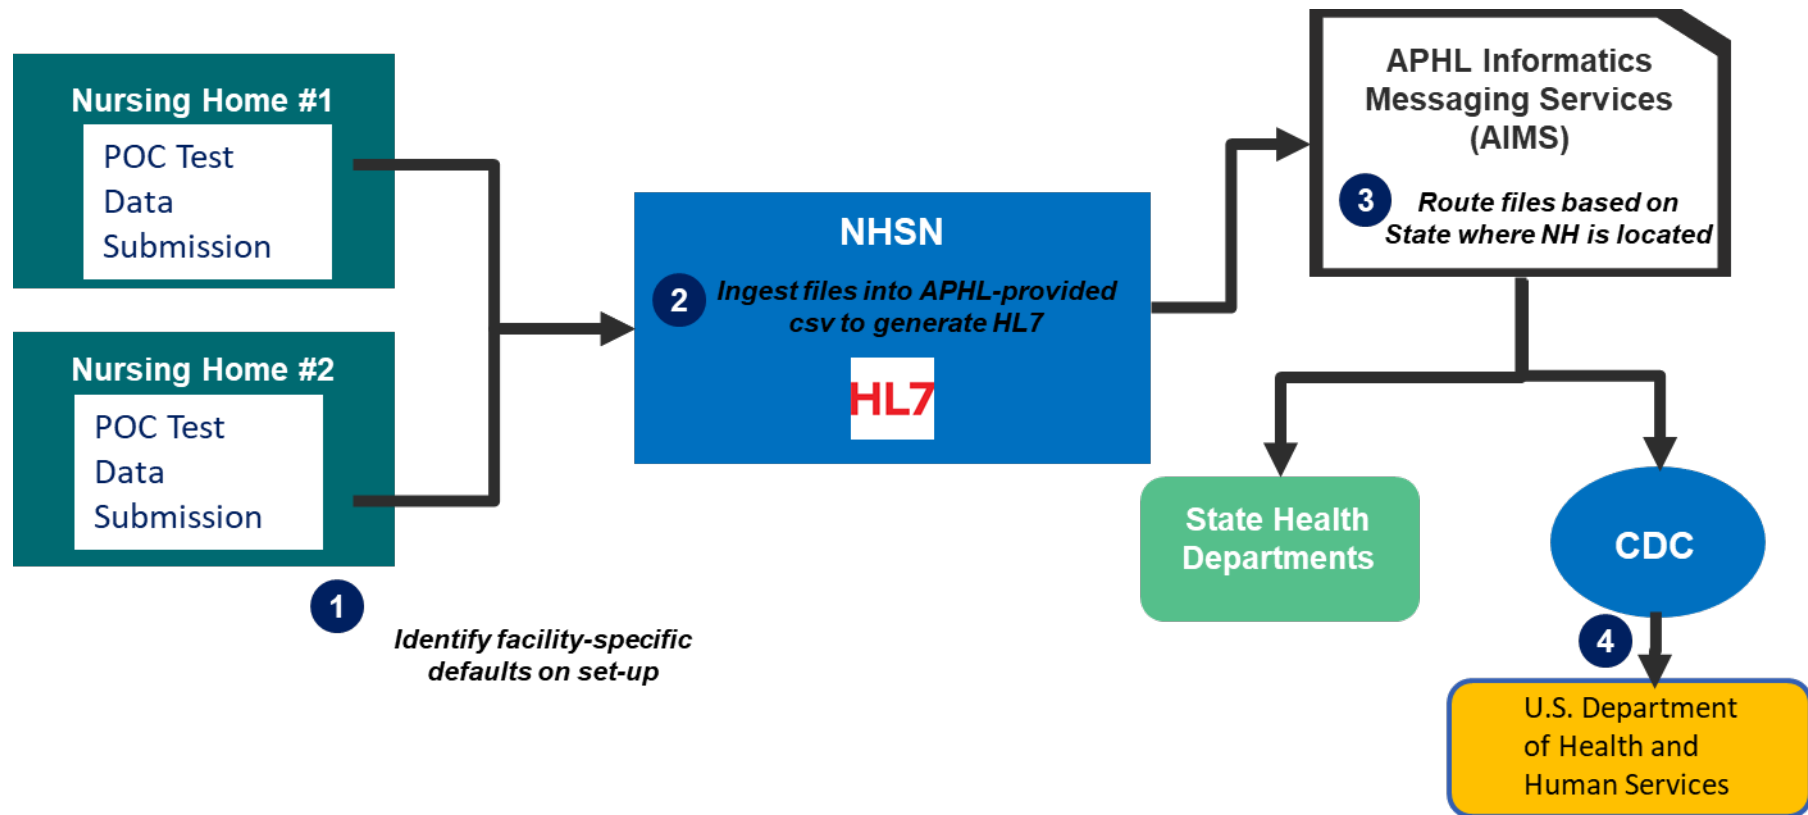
Nursing Home #1

POC Test Data Submission

Nursing Home #2

POC Test Data Submission

1

Identify facility-specific defaults on set-up

NHSN

2

Ingest files into APHL-provided csv to generate HL7

HL7

APHL Informatics Messaging Services (AIMS)

3

Route files based on State where NH is located

State Health Departments

CDC

4

U.S. Department of Health and Human Services